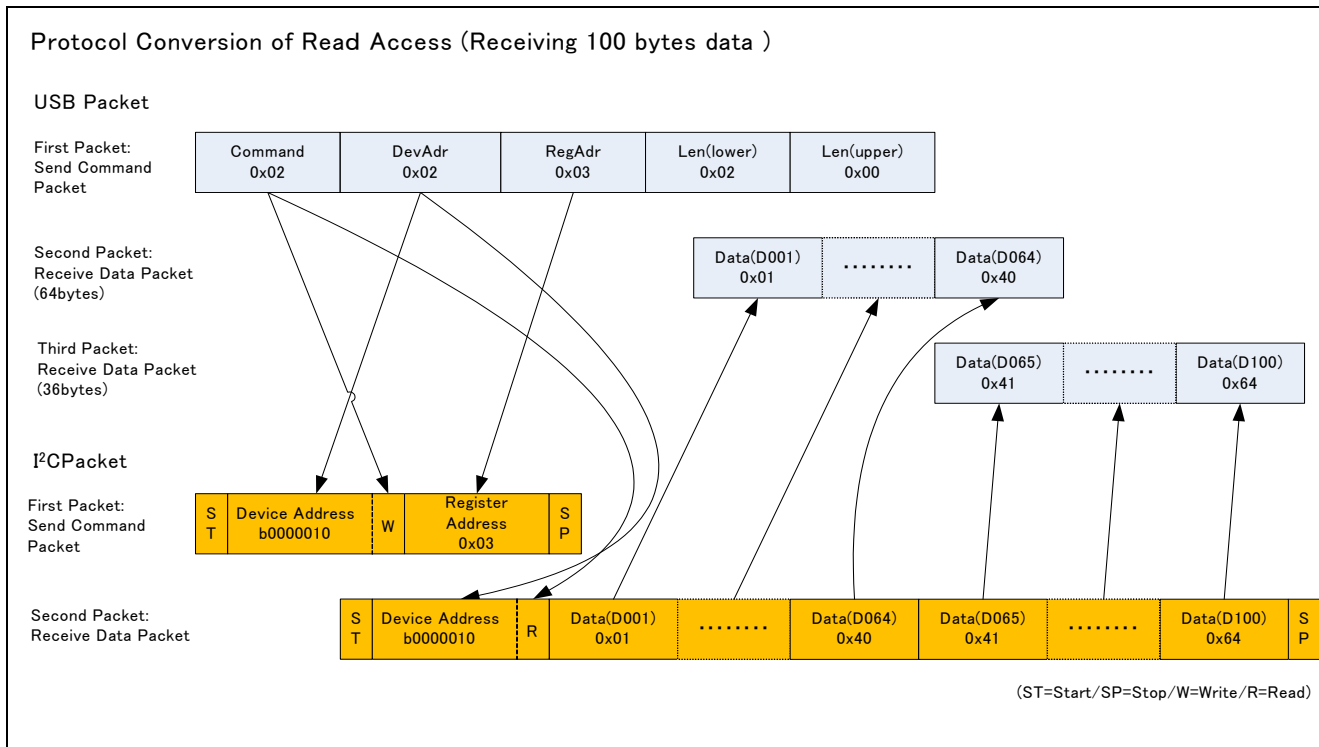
Protocol Conversion of Read Access (Receiving 100 bytes data )

USB Packet

First Packet: Send Command Packet

| Command 0x02 | DevAdr 0x02 | RegAdr 0x03 | Len(lower) 0x02 | Len(upper) 0x00 |
|---|---|---|---|---|

Second Packet: Receive Data Packet (64bytes)

| Data(D001) 0x01 | ........ | Data(D064) 0x40 |
|---|---|---|

Third Packet: Receive Data Packet (36bytes)

| Data(D065) 0x41 | ........ | Data(D100) 0x64 |
|---|---|---|

I²CPacket

First Packet: Send Command Packet

| ST | Device Address b0000010 | W | Register Address 0x03 | SP |
|---|---|---|---|---|

Second Packet: Receive Data Packet

| ST | Device Address b0000010 | R | Data(D001) 0x01 | ........ | Data(D064) 0x40 | Data(D065) 0x41 | ........ | Data(D100) 0x64 | SP |
|---|---|---|---|---|---|---|---|---|---|

(ST=Start/SP=Stop/W=Write/R=Read)